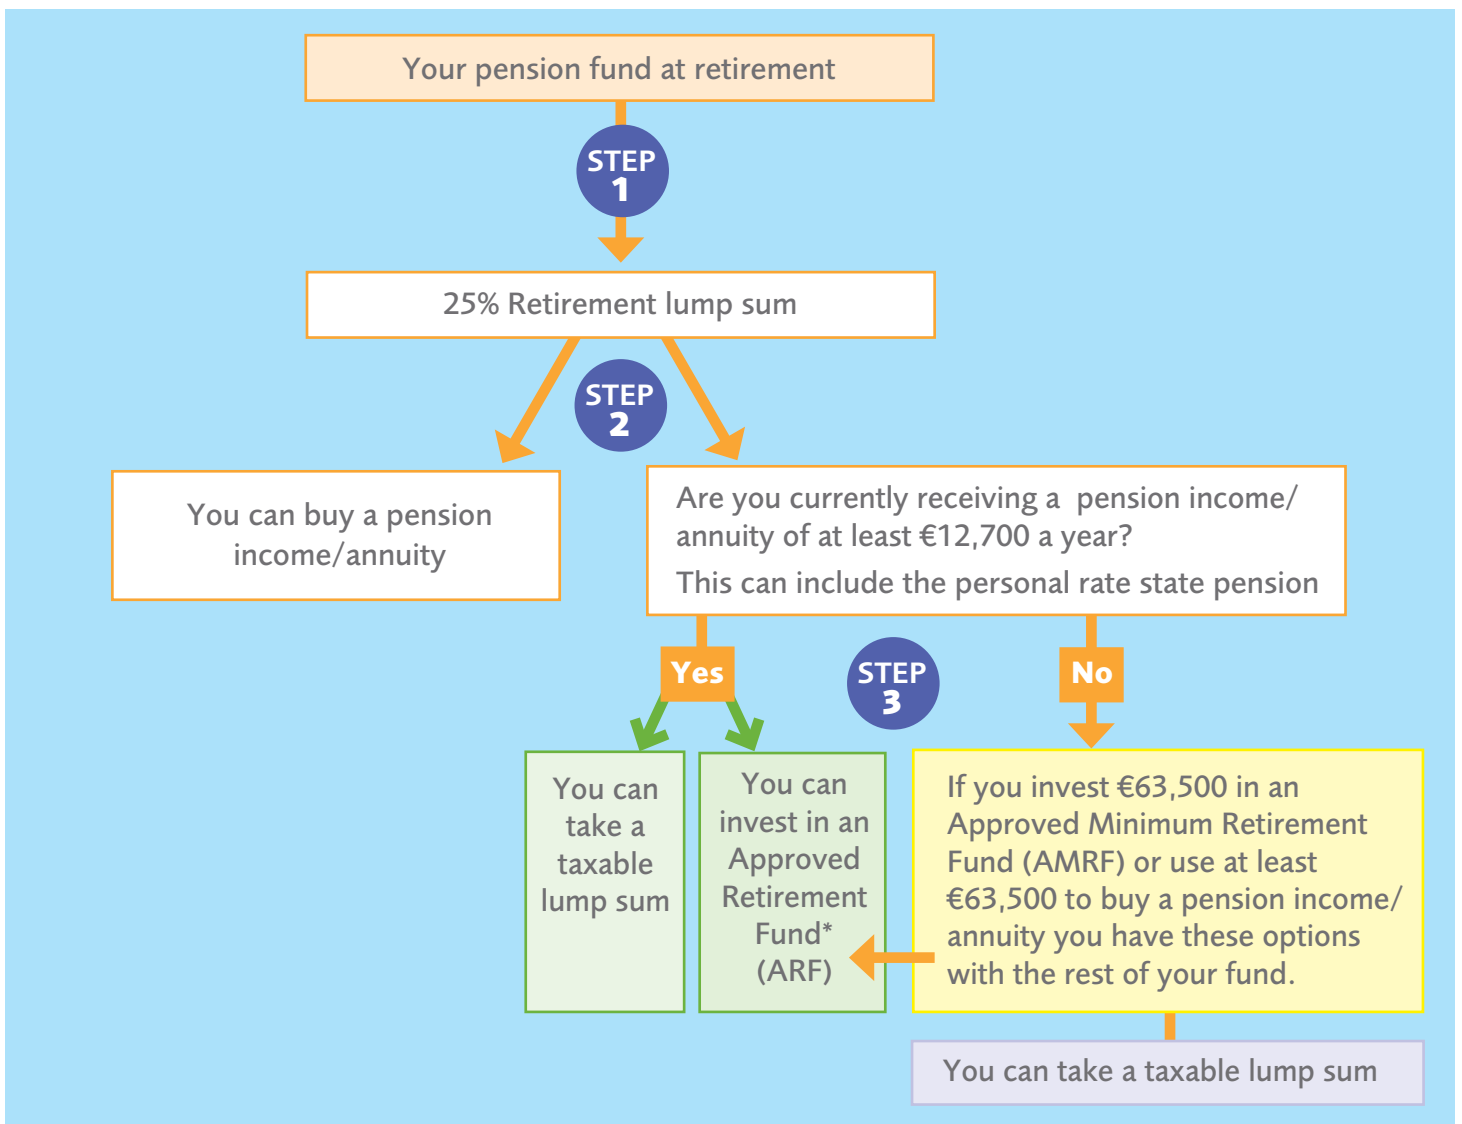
Your pension fund at retirement

STEP 1

25% Retirement lump sum

STEP 2

You can buy a pension income/annuity

Are you currently receiving a pension income/annuity of at least €12,700 a year?

This can include the personal rate state pension

Yes

STEP 3

No

You can take a taxable lump sum

You can invest in an Approved Retirement Fund* (ARF)

If you invest €63,500 in an Approved Minimum Retirement Fund (AMRF) or use at least €63,500 to buy a pension income/annuity you have these options with the rest of your fund.

You can take a taxable lump sum